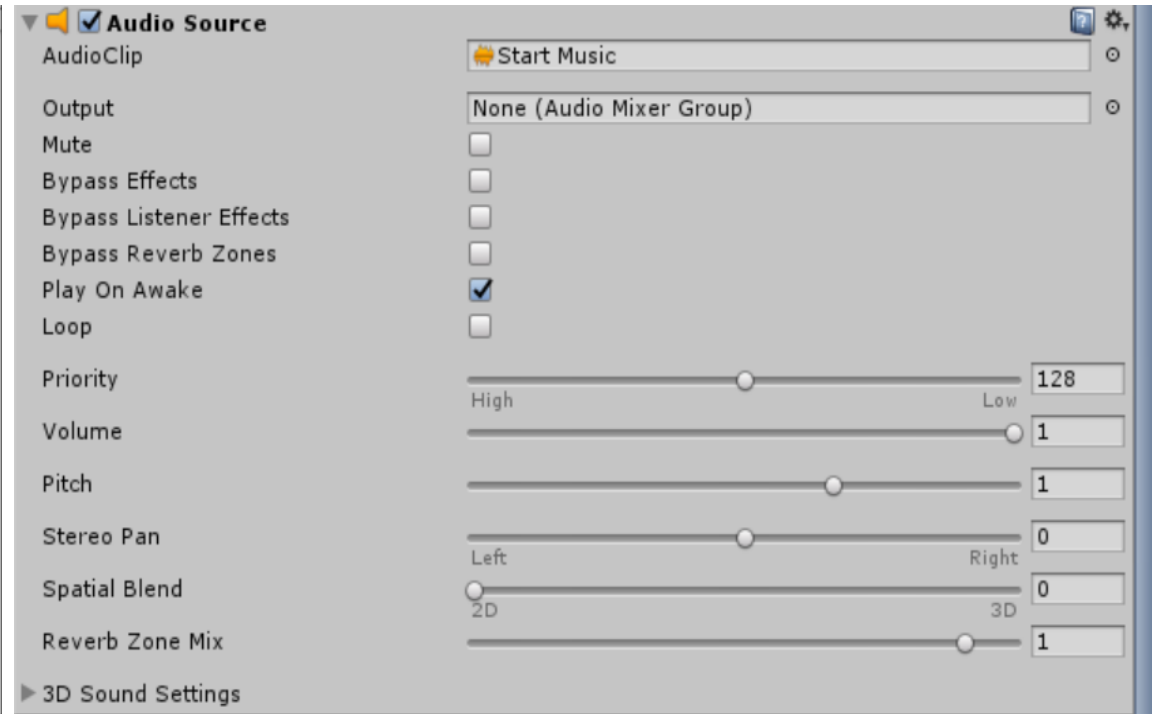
Audio Source

AudioClip Start Music

Output None (Audio Mixer Group)

Mute

Bypass Effects

Bypass Listener Effects

Bypass Reverb Zones

Play On Awake

Loop

Priority 128
High Low

Volume 1

Pitch 1

Stereo Pan 0
Left Right

Spatial Blend 0
2D 3D

Reverb Zone Mix 1

3D Sound Settings